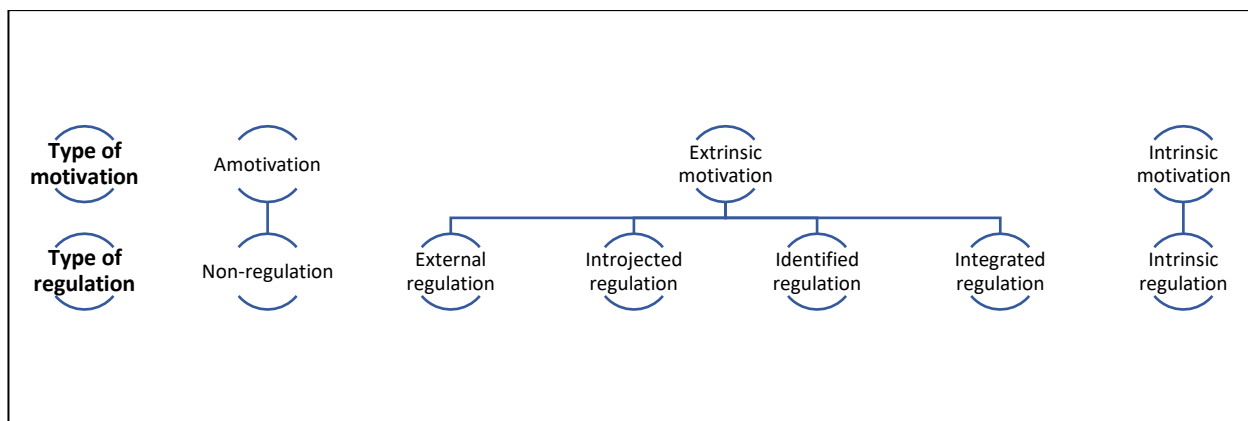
Type of motivation

Type of regulation

Amotivation

Non-regulation

Extrinsic motivation

External regulation

Introjected regulation

Identified regulation

Integrated regulation

Intrinsic motivation

Intrinsic regulation